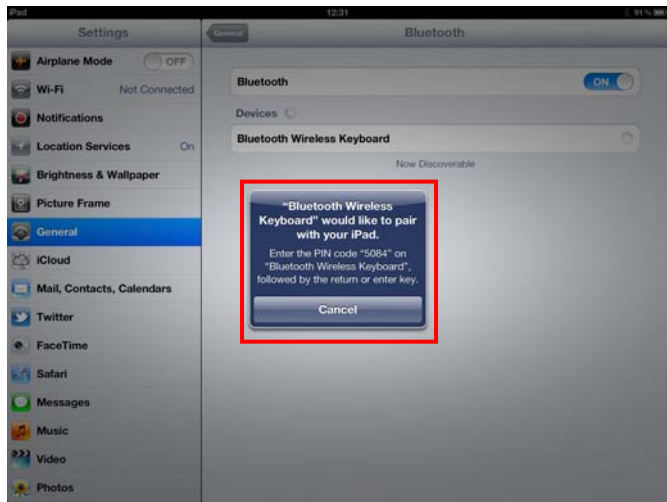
iPad 12:31 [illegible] %

Settings

Airplane Mode OFF
Wi-Fi Not Connected
Notifications
Location Services On
Brightness & Wallpaper
Picture Frame
General
iCloud
Mail, Contacts, Calendars
Twitter
FaceTime
Safari
Messages
Music
Video
Photos

General

Bluetooth

Bluetooth ON

Devices

Bluetooth Wireless Keyboard

Now Discoverable

"Bluetooth Wireless Keyboard" would like to pair with your iPad.

Enter the PIN code "5084" on "Bluetooth Wireless Keyboard", followed by the return or enter key.

Cancel